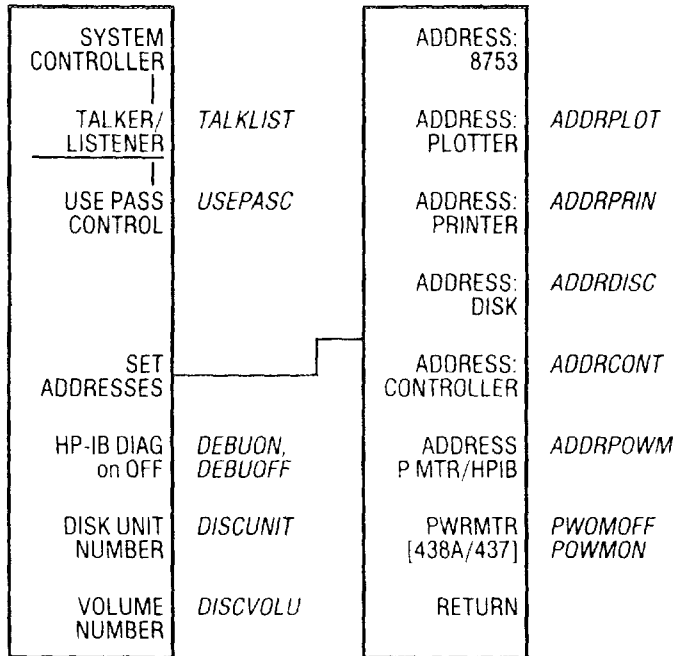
SYSTEM CONTROLLER

TALKER/ LISTENER TALKLIST

USE PASS CONTROL USEPASC

SET ADDRESSES

HP-IB DIAG on OFF DEBUON, DEBUOFF

DISK UNIT NUMBER DISCUNIT

VOLUME NUMBER DISCVOLU

ADDRESS: 8753

ADDRESS: PLOTTER ADDRPLOT

ADDRESS: PRINTER ADDRPRIN

ADDRESS: DISK ADDRDISC

ADDRESS: CONTROLLER ADDRCONT

ADDRESS P MTR/HPIB ADDRPOWM

PWRMTR [438A/437] PWOMOFF POWMON

RETURN